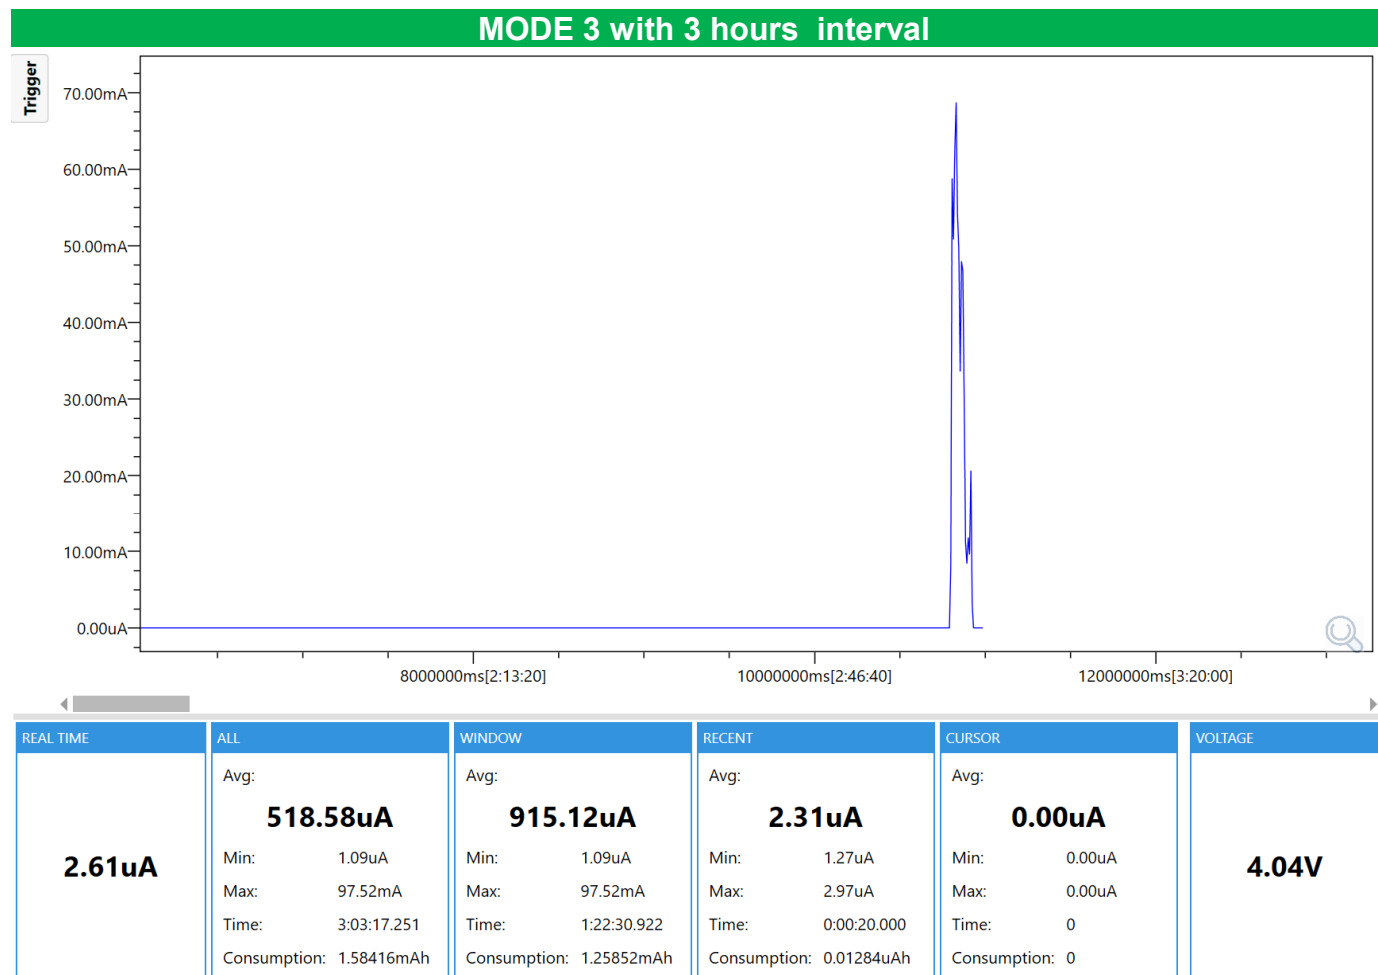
MODE 3 with 3 hours interval

Trigger

70.00mA
60.00mA
50.00mA
40.00mA
30.00mA
20.00mA
10.00mA
0.00uA

8000000ms[2:13:20]
10000000ms[2:46:40]
12000000ms[3:20:00]

REAL TIME

2.61uA

ALL

Avg:

518.58uA

Min: 1.09uA
Max: 97.52mA
Time: 3:03:17.251
Consumption: 1.58416mAh

WINDOW

Avg:

915.12uA

Min: 1.09uA
Max: 97.52mA
Time: 1:22:30.922
Consumption: 1.25852mAh

RECENT

Avg:

2.31uA

Min: 1.27uA
Max: 2.97uA
Time: 0:00:20.000
Consumption: 0.01284uAh

CURSOR

Avg:

0.00uA

Min: 0.00uA
Max: 0.00uA
Time: 0
Consumption: 0

VOLTAGE

4.04V